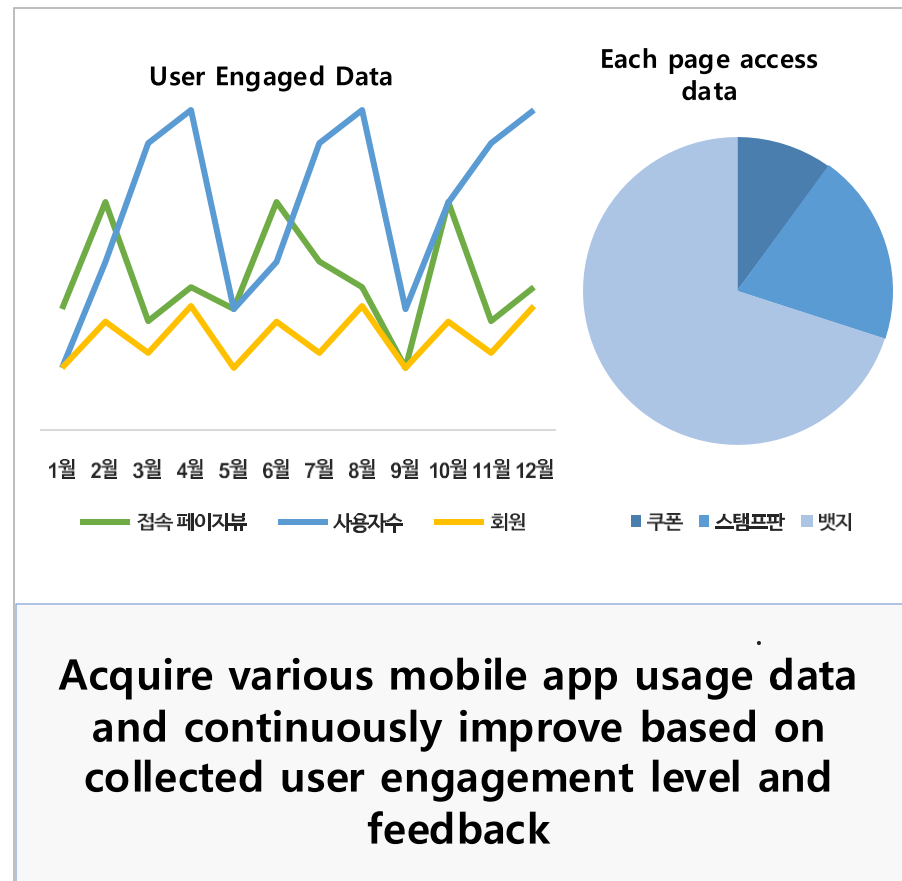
User Engaged Data

1월 2월 3월 4월 5월 6월 7월 8월 9월 10월 11월 12월

접속 페이지뷰 사용자수 회원

Each page access data

쿠폰 스탬프판 뱃지

Acquire various mobile app usage data and continuously improve based on collected user engagement level and feedback